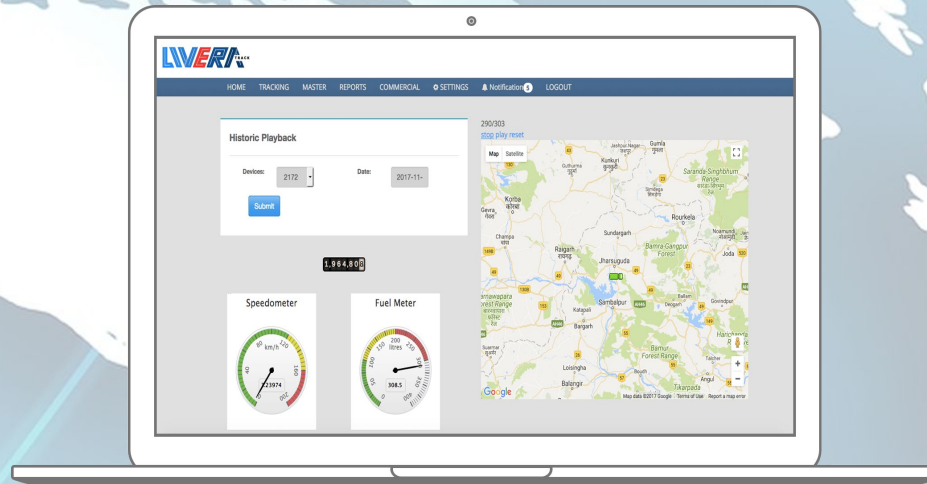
LIVERA TRACK

HOME TRACKING MASTER REPORTS COMMERCIAL SETTINGS Notification 5 LOGOUT

Historic Playback

Devices: 2172

Date: 2017-11-

Submit

1,964,80

Speedometer

km/h

23974

Fuel Meter

litres

308.5

290/303

stop play reset

Map Satellite

Gumla

Kunkuri

Gutharma

Saranda-Singhbhum Range

Simdega

Korba

Gevra

Rourkela

Sundargarh

Champa

Raigarh

Bamra-Gangpur Forest

Jharsuguda

Joda

Sambalpur

Deogarh

Katapali

Bargarh

Bamur Forest Range

Talcher

Loisingha

Angul

Balangir

Tikarpada

Google

Map data ©2017 Google Terms of Use Report a map error